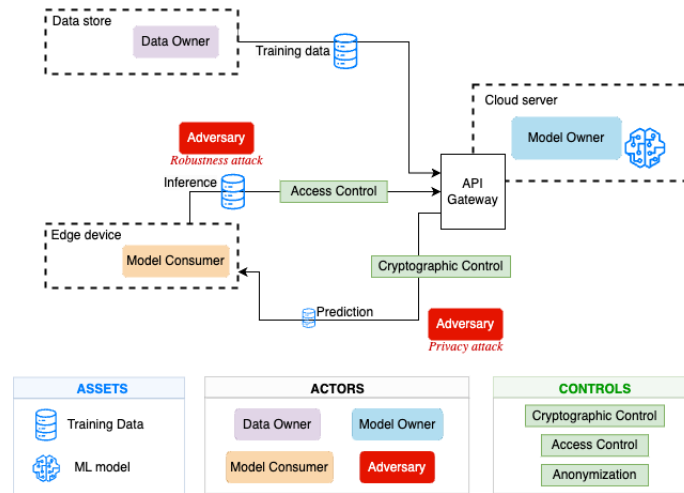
Data store

Data Owner

Training data

Cloud server

Model Owner

Adversary

Robustness attack

Inference

Access Control

API Gateway

Edge device

Model Consumer

Cryptographic Control

Prediction

Adversary

Privacy attack

ASSETS

Training Data

ML model

ACTORS

Data Owner

Model Owner

Model Consumer

Adversary

CONTROLS

Cryptographic Control

Access Control

Anonymization